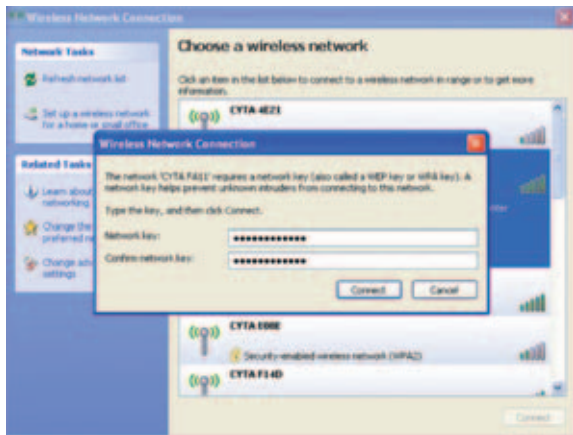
Wireless Network Connection

Network Tasks

Refresh network list

Set up a wireless network for a home or small office

Related Tasks

Learn about wireless networking

Change the order of preferred networks

Change advanced settings

Choose a wireless network

Click an item in the list below to connect to a wireless network in range or to get more information.

CYTA 4E21

Wireless Network Connection

The network 'CYTA F411' requires a network key (also called a WEP key or WPA key). A network key helps prevent unknown intruders from connecting to this network.

Type the key, and then click Connect.

Network key: •••••••••••••

Confirm network key: •••••••••••••

Connect Cancel

CYTA E08E

Security-enabled wireless network (WPA2)

CYTA F14D

Connect